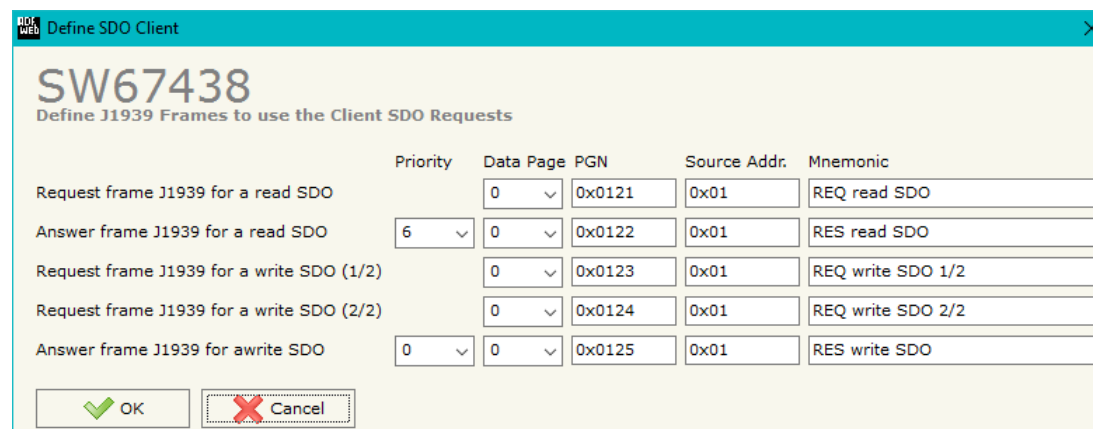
Define SDO Client

SW67438
Define J1939 Frames to use the Client SDO Requests

| | Priority | Data Page | PGN | Source Addr. | Mnemonic |
|---|---|---|---|---|---|
| Request frame J1939 for a read SDO | | 0 | 0x0121 | 0x01 | REQ read SDO |
| Answer frame J1939 for a read SDO | 6 | 0 | 0x0122 | 0x01 | RES read SDO |
| Request frame J1939 for a write SDO (1/2) | | 0 | 0x0123 | 0x01 | REQ write SDO 1/2 |
| Request frame J1939 for a write SDO (2/2) | | 0 | 0x0124 | 0x01 | REQ write SDO 2/2 |
| Answer frame J1939 for awrite SDO | 0 | 0 | 0x0125 | 0x01 | RES write SDO |

OK
Cancel